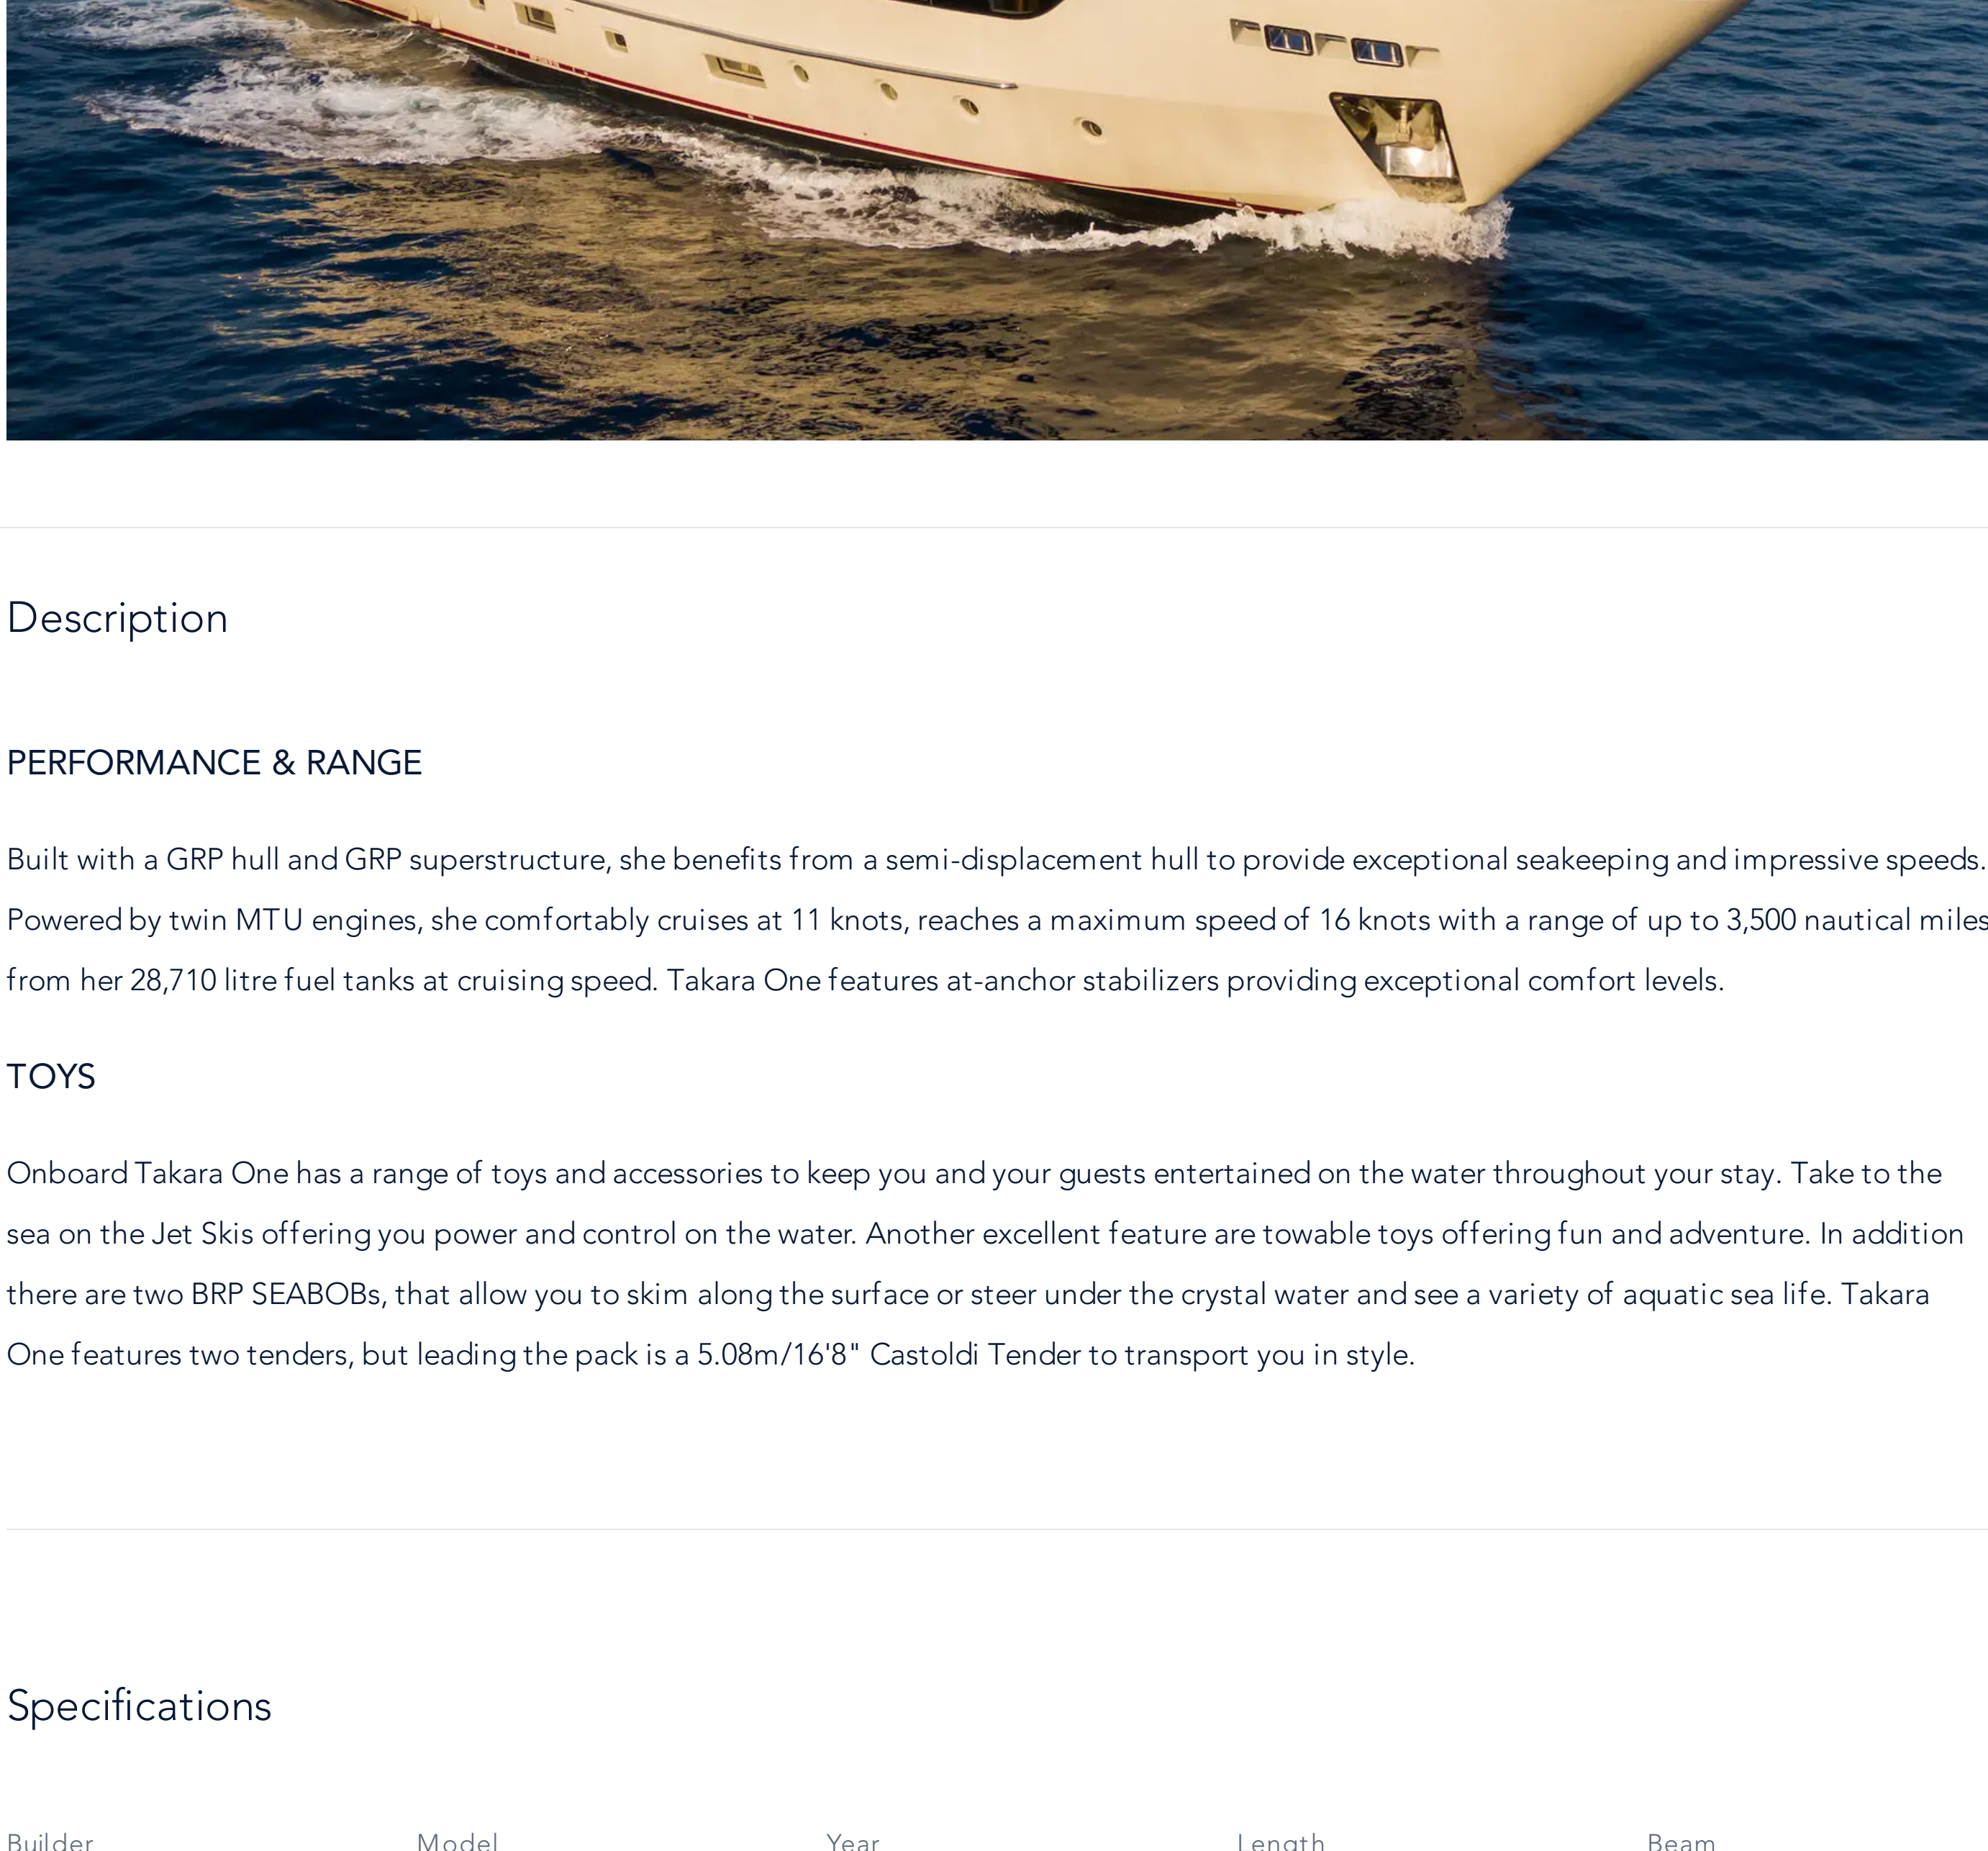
Description

PERFORMANCE & RANGE

Built with a GRP hull and GRP superstructure, she benefits from a semi-displacement hull to provide exceptional seakeeping and impressive speeds. Powered by twin MTU engines, she comfortably cruises at 11 knots, reaches a maximum speed of 16 knots with a range of up to 3,500 nautical miles from her 28,710 litre fuel tanks at cruising speed. Takara One features at-anchor stabilizers providing exceptional comfort levels.

TOYS

Onboard Takara One has a range of toys and accessories to keep you and your guests entertained on the water throughout your stay. Take to the sea on the Jet Skis offering you power and control on the water. Another excellent feature are towable toys offering fun and adventure. In addition there are two BRP SEABOBs, that allow you to skim along the surface or steer under the crystal water and see a variety of aquatic sea life. Takara One features two tenders, but leading the pack is a 5.08m/16'8" Castoldi Tender to transport you in style.

Specifications

Builder Model Year Length Beam